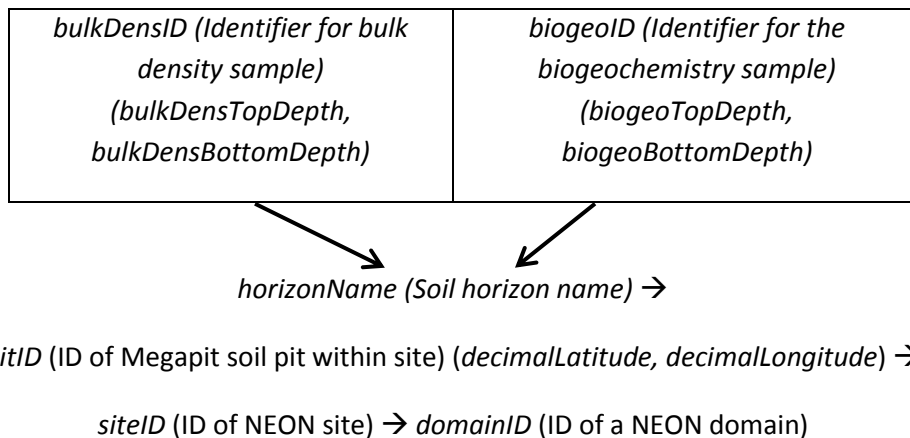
| bulkDensID (Identifier for bulk density sample) (bulkDensTopDepth, bulkDensBottomDepth) | biogeoID (Identifier for the biogeochemistry sample) (biogeoTopDepth, biogeoBottomDepth) |
|---|---|

horizonName (Soil horizon name) →

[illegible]itID (ID of Megapit soil pit within site) (decimalLatitude, decimalLongitude) →

siteID (ID of NEON site) → domainID (ID of a NEON domain)